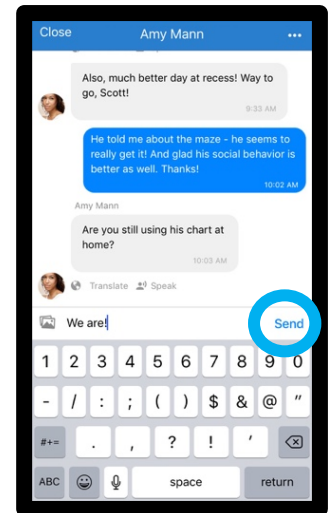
Close
Amy Mann
•••

Also, much better day at recess! Way to go, Scott!
9:33 AM

He told me about the maze - he seems to really get it! And glad his social behavior is better as well. Thanks!
10:02 AM

Amy Mann
Are you still using his chart at home?
10:03 AM

Translate
Speak

We are!
Send

1 2 3 4 5 6 7 8 9 0
- / : ; ( ) $ & @ "
#+= . , ? ! '
ABC space return